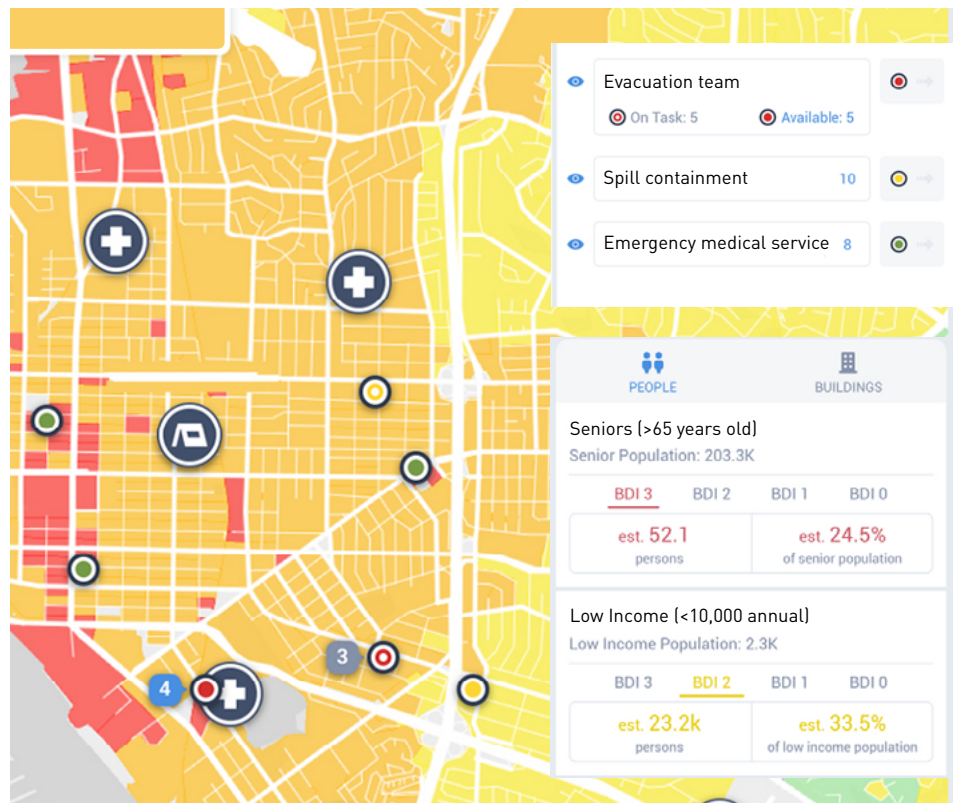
Evacuation team
On Task: 5
Available: 5

Spill containment 10

Emergency medical service 8

PEOPLE
BUILDINGS

Seniors (>65 years old)
Senior Population: 203.3K

| BDI 3 | BDI 2 | BDI 1 | BDI 0 |
|---|---|---|---|

| est. 52.1 persons | est. 24.5% of senior population |
|---|---|

Low Income (<10,000 annual)
Low Income Population: 2.3K

| BDI 3 | BDI 2 | BDI 1 | BDI 0 |
|---|---|---|---|

| est. 23.2k persons | est. 33.5% of low income population |
|---|---|

3
4